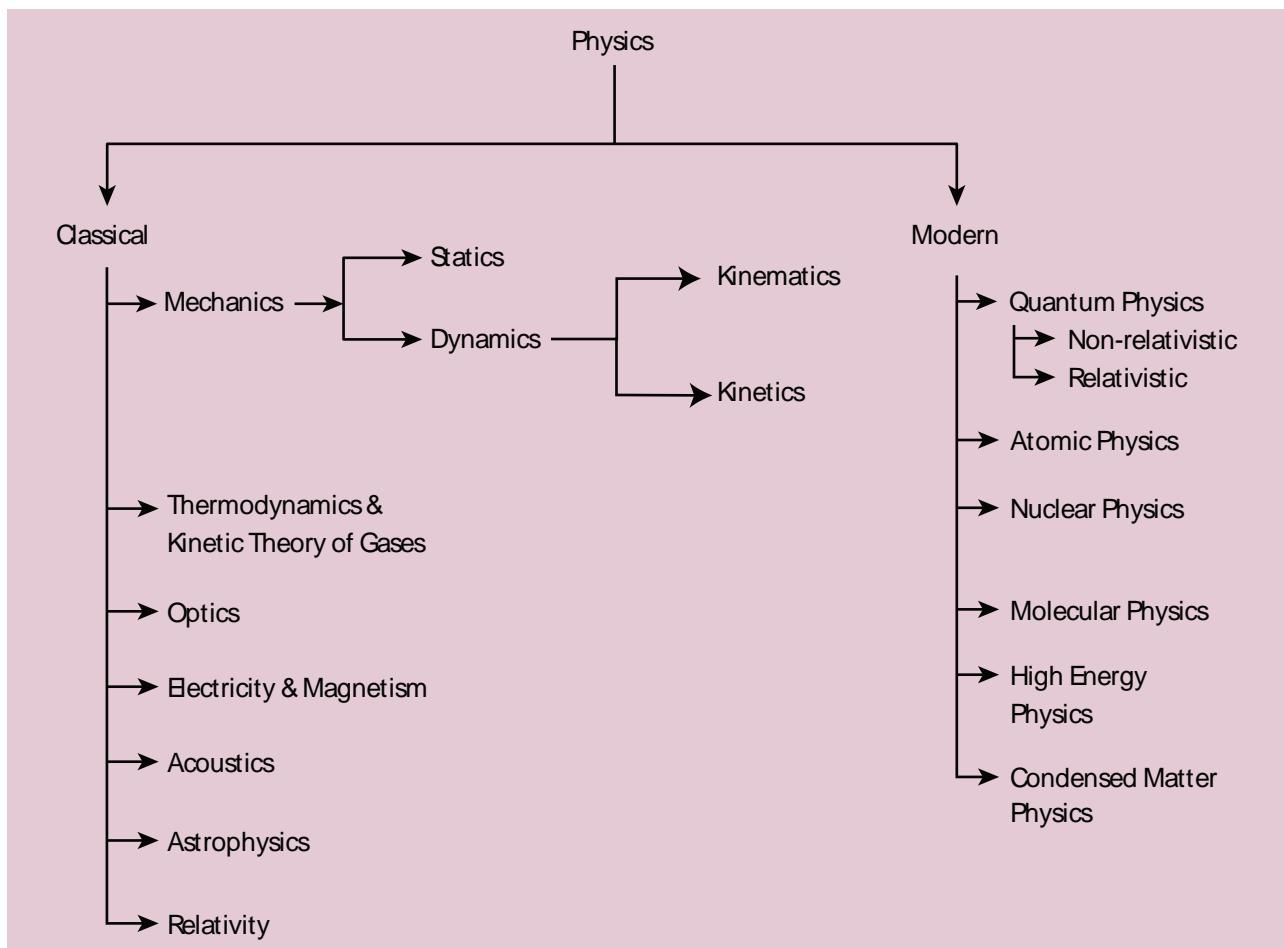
Physics

Classical

Mechanics

Statics

Dynamics

Kinematics

Kinetics

Thermodynamics & Kinetic Theory of Gases

Optics

Electricity & Magnetism

Acoustics

Astrophysics

Relativity

Modern

Quantum Physics

Non-relativistic

Relativistic

Atomic Physics

Nuclear Physics

Molecular Physics

High Energy Physics

Condensed Matter Physics